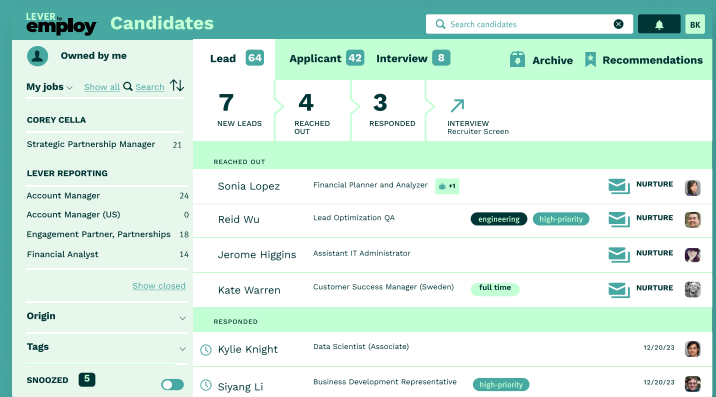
LEVER by employ Candidates

Search candidates

BK

Owned by me

My jobs Show all Search

COREY CELLA

Strategic Partnership Manager 21

LEVER REPORTING

Account Manager 24
Account Manager (US) 0
Engagement Partner, Partnerships 18
Financial Analyst 14

Show closed

Origin

Tags

SNOOZED 5

Lead 64 Applicant 42 Interview 8 Archive Recommendations

7 NEW LEADS
4 REACHED OUT
3 RESPONDED
INTERVIEW Recruiter Screen

REACHED OUT

| Sonia Lopez | Financial Planner and Analyzer | +1 | NURTURE |
|---|---|---|---|
| Reid Wu | Lead Optimization QA | engineering high-priority | NURTURE |
| Jerome Higgins | Assistant IT Administrator | | NURTURE |
| Kate Warren | Customer Success Manager (Sweden) | full time | NURTURE |

RESPONDED

| Kylie Knight | Data Scientist (Associate) | | 12/20/23 |
|---|---|---|---|
| Siyang Li | Business Development Representative | high-priority | 12/20/23 |